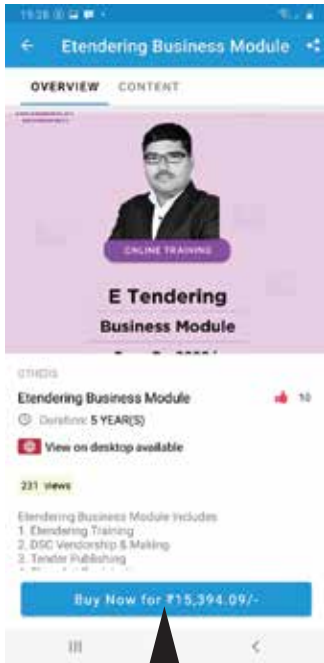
19:28

Etendering Business Module

OVERVIEW CONTENT

ONLINE TRAINING

E Tendering

Business Module

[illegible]

OTHERS

Etendering Business Module

10

Duration: 5 YEAR(S)

View on desktop available

221 views

Etendering Business Module includes
1. Etendering Training
2. DSC Vendorship & Making
3. Tender Publishing
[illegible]

Buy Now for ₹15,394.09/-